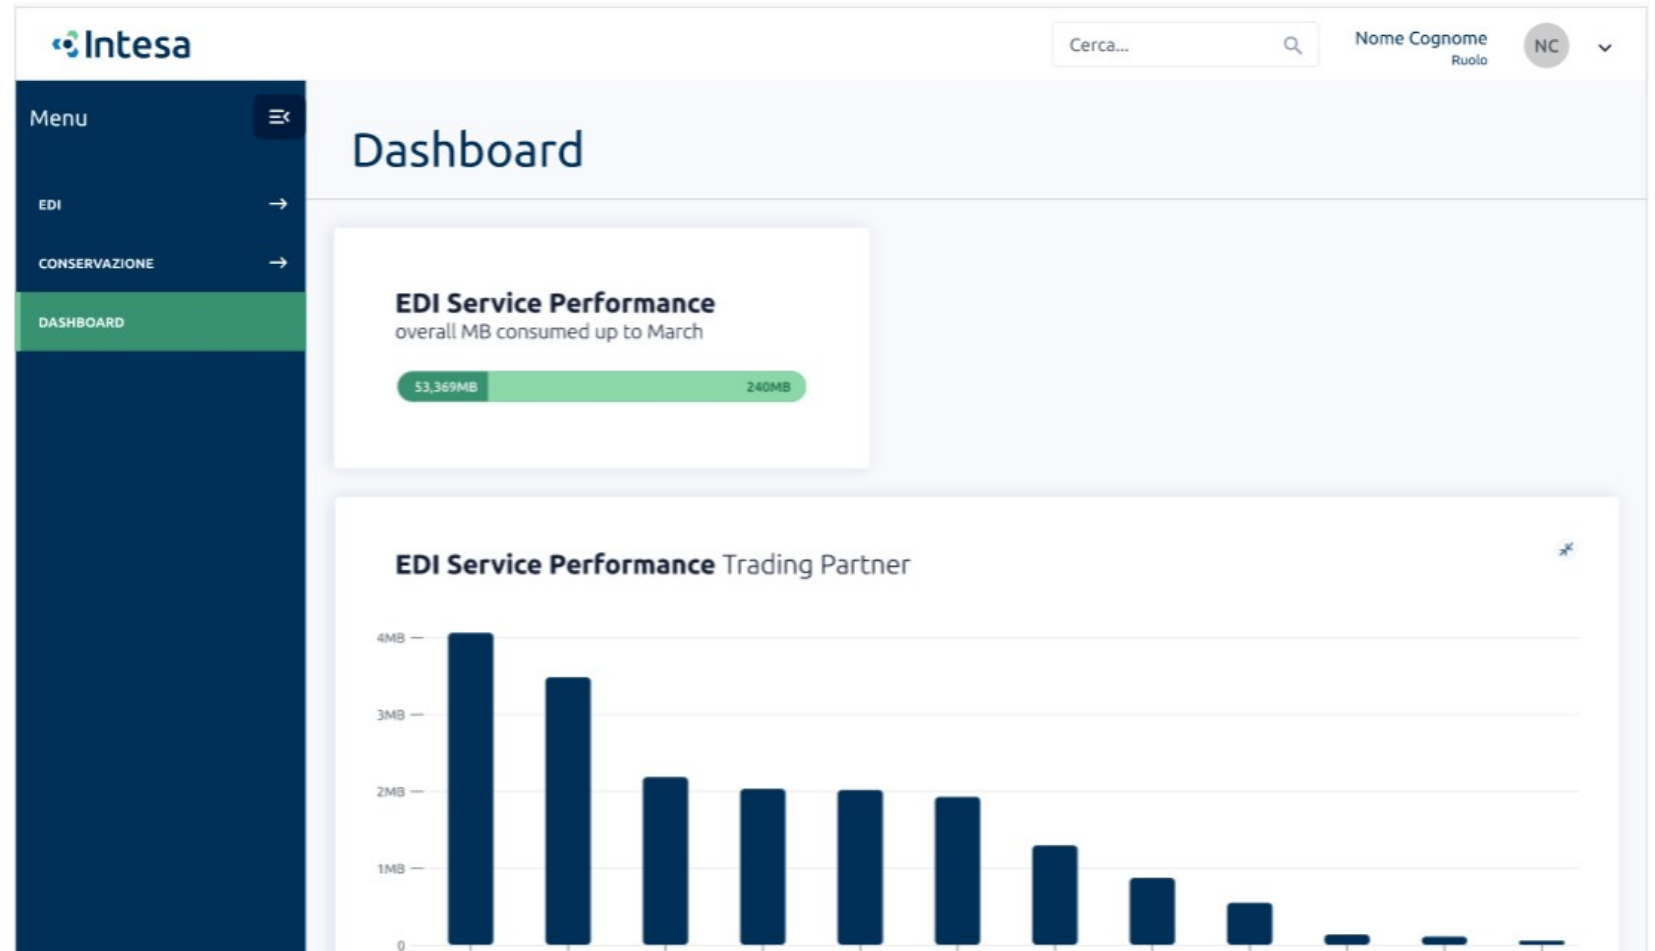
Intesa

Cerca...

Nome Cognome
Ruolo

NC

Menu

EDI

CONSERVAZIONE

DASHBOARD

Dashboard

EDI Service Performance
overall MB consumed up to March

53,369MB

240MB

EDI Service Performance Trading Partner

4MB

3MB

2MB

1MB

0